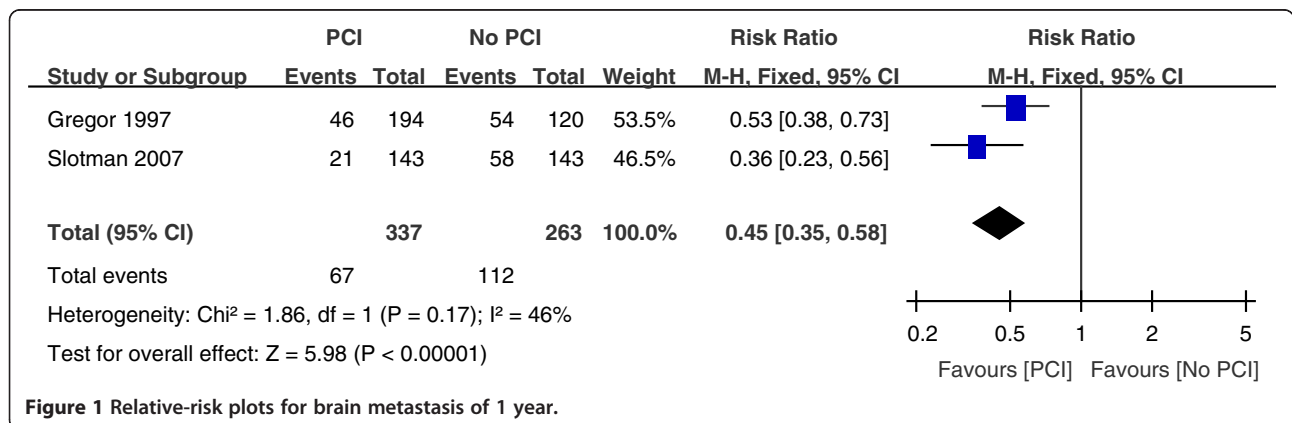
| | PCI | | No PCI | | | Risk Ratio | Risk Ratio |
|---|---|---|---|---|---|---|---|
| Study or Subgroup | Events | Total | Events | Total | Weight | M-H, Fixed, 95% CI | M-H, Fixed, 95% CI |
| Gregor 1997 | 46 | 194 | 54 | 120 | 53.5% | 0.53 [0.38, 0.73] | |
| Slotman 2007 | 21 | 143 | 58 | 143 | 46.5% | 0.36 [0.23, 0.56] | |
| Total (95% CI) | | 337 | | 263 | 100.0% | 0.45 [0.35, 0.58] | |
| Total events | 67 | | 112 | | | | |

Heterogeneity: Chi² = 1.86, df = 1 (P = 0.17); I² = 46%

Test for overall effect: Z = 5.98 (P < 0.00001)

0.2 0.5 1 2 5

Favours [PCI] Favours [No PCI]

Figure 1 Relative-risk plots for brain metastasis of 1 year.